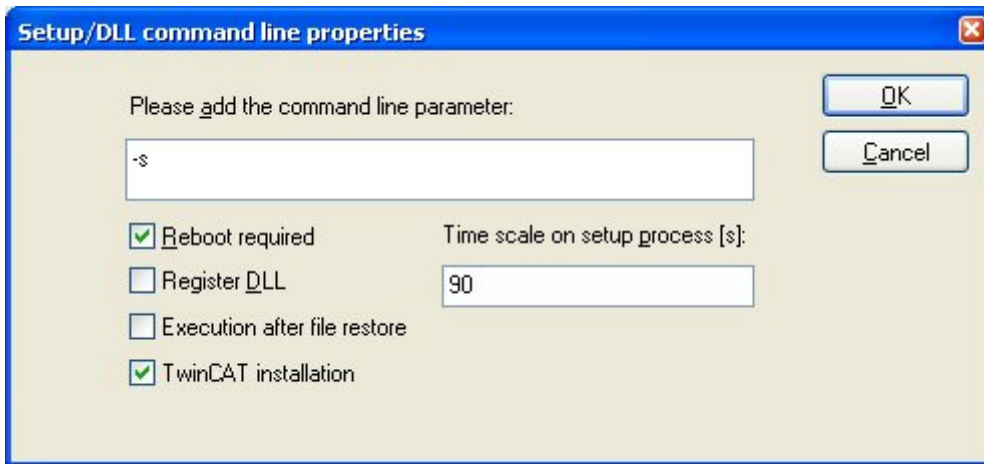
Setup/DLL command line properties

Please add the command line parameter:

-s

OK

Cancel

Reboot required

Register DLL

Execution after file restore

TwinCAT installation

Time scale on setup process [s]:

90